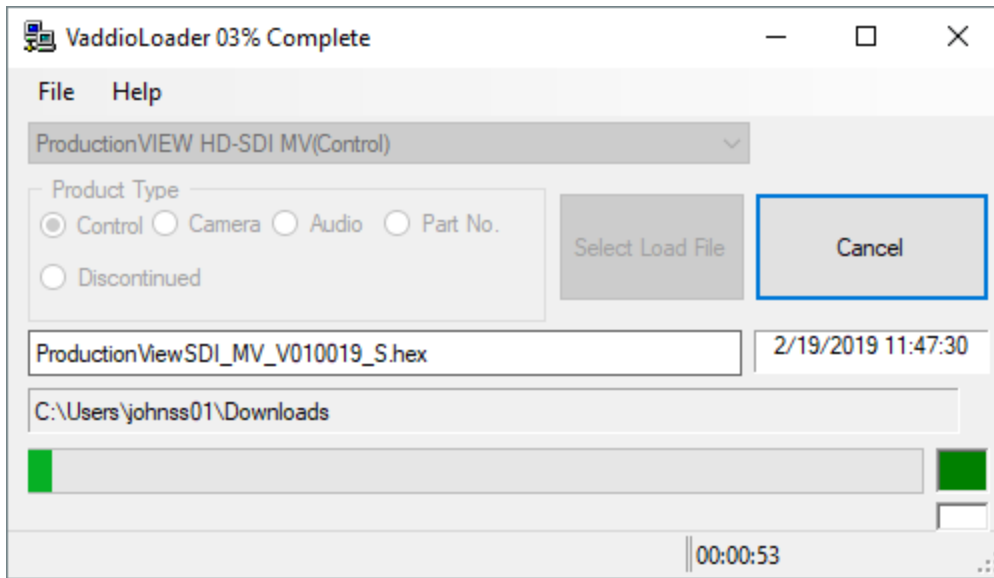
VaddioLoader 03% Complete

File Help

ProductionVIEW HD-SDI MV(Control)

Product Type

Control Camera Audio Part No.

Discontinued

Select Load File

Cancel

ProductionViewSDI_MV_V010019_S.hex

2/19/2019 11:47:30

C:\Users\johnss01\Downloads

00:00:53